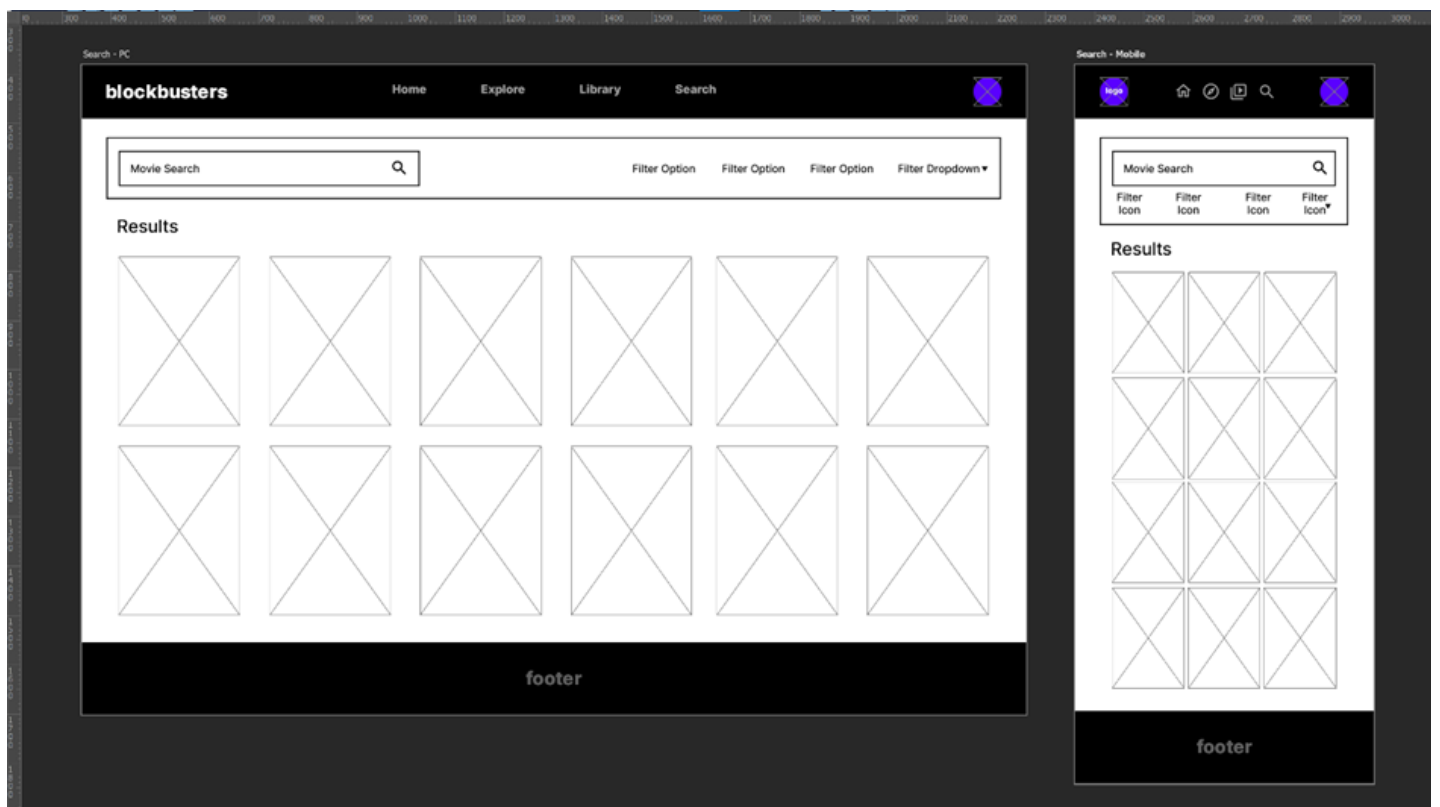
Search - PC

blockbusters

Home Explore Library Search

Movie Search

Filter Option Filter Option Filter Option Filter Dropdown ▾

Results

footer

Search - Mobile

logo

Movie Search

Filter Icon Filter Icon Filter Icon Filter Icon ▾

Results

footer